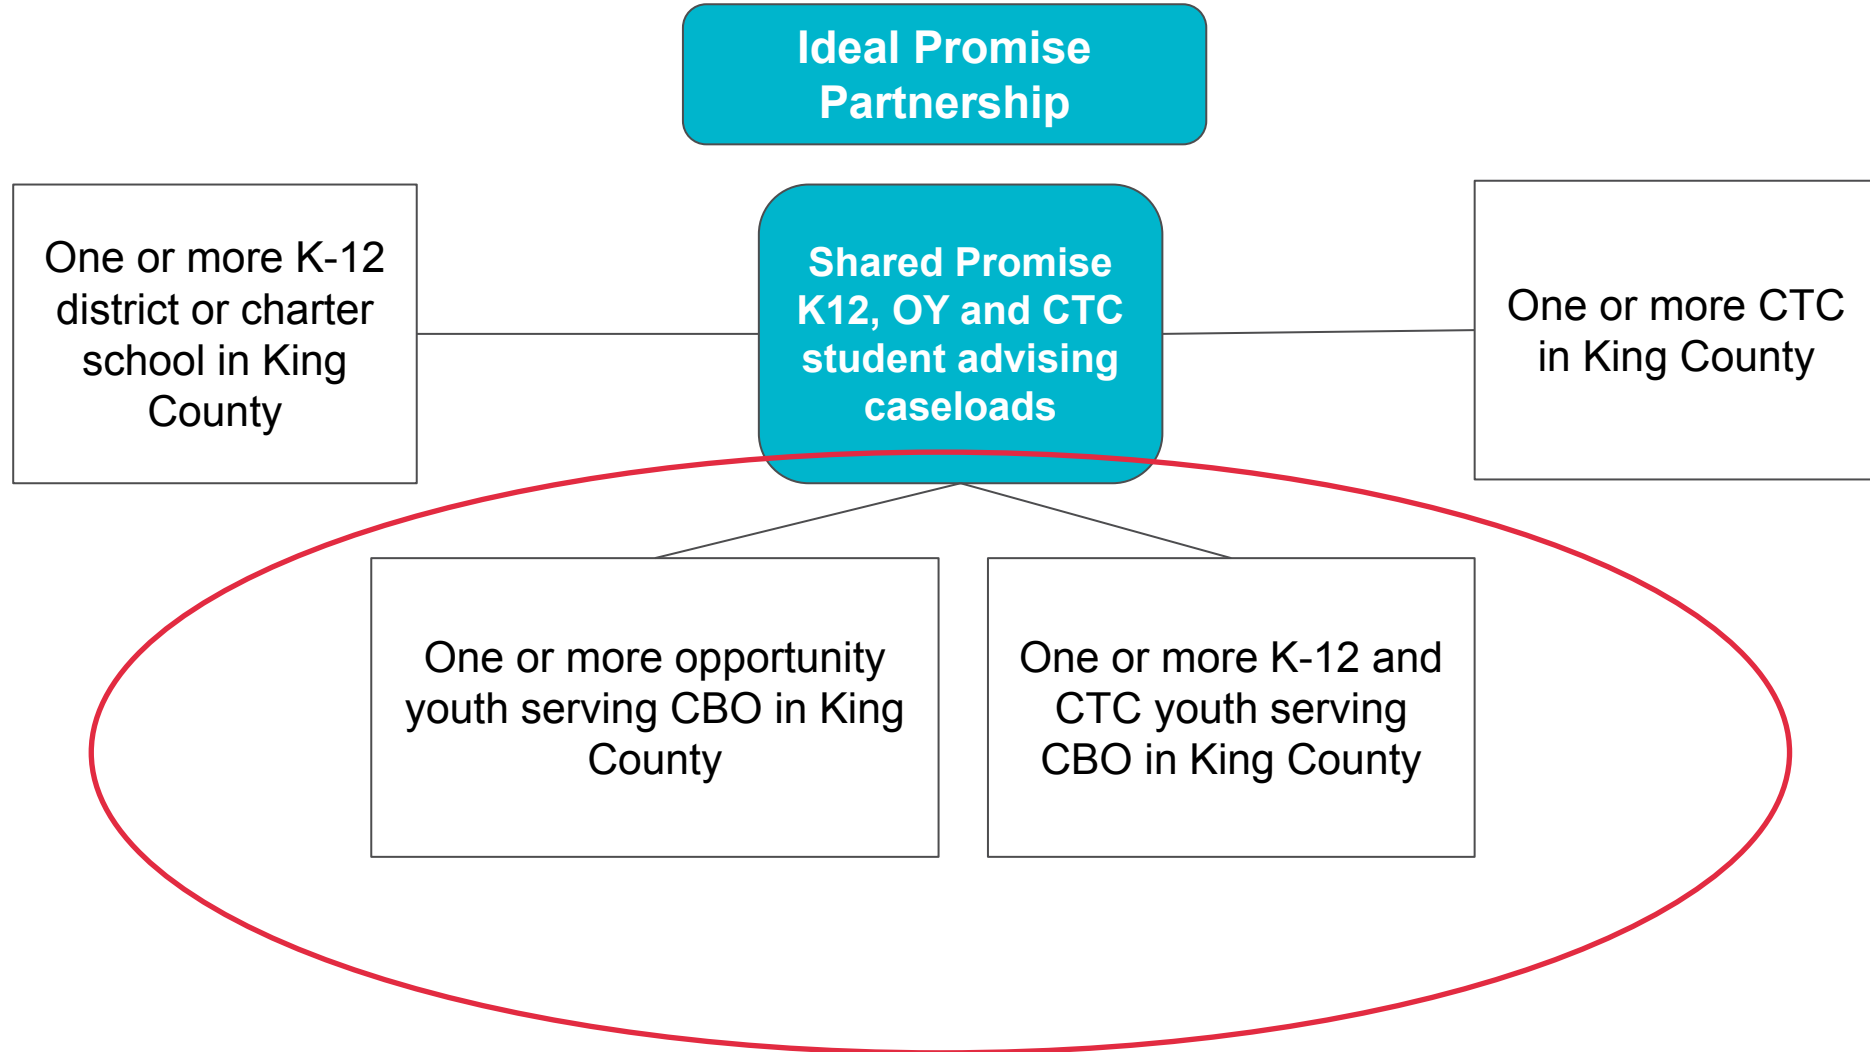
Ideal Promise Partnership

One or more K-12 district or charter school in King County

Shared Promise K12, OY and CTC student advising caseloads

One or more CTC in King County

One or more opportunity youth serving CBO in King County

One or more K-12 and CTC youth serving CBO in King County